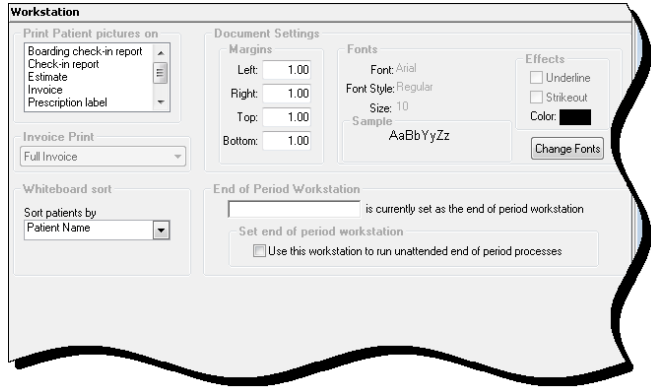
Workstation

Print Patient pictures on

Boarding check-in report
Check-in report
Estimate
Invoice
Prescription label

Invoice Print

Full Invoice

Whiteboard sort

Sort patients by

Patient Name

Document Settings

Margins

Left: 1.00

Right: 1.00

Top: 1.00

Bottom: 1.00

Fonts

Font: Arial

Font Style: Regular

Size: 10

Sample

AaBbYyZz

Effects

Underline

Strikeout

Color:

Change Fonts

End of Period Workstation

is currently set as the end of period workstation

Set end of period workstation

Use this workstation to run unattended end of period processes